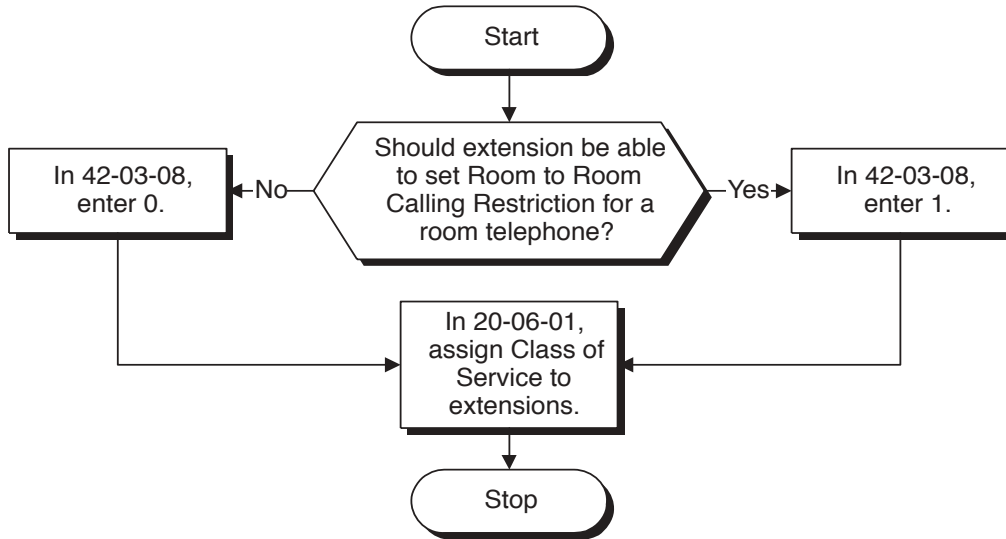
Start

Should extension be able to set Room to Room Calling Restriction for a room telephone?

No

In 42-03-08, enter 0.

Yes

In 42-03-08, enter 1.

In 20-06-01, assign Class of Service to extensions.

Stop